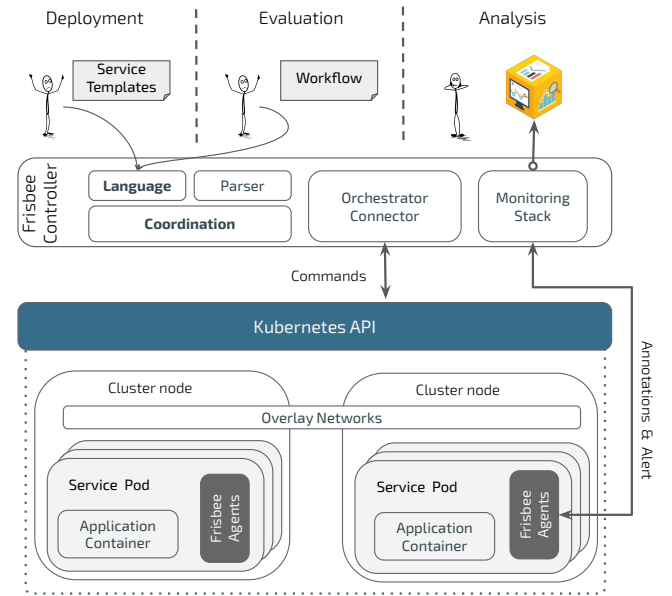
Deployment

Evaluation

Analysis

Service Templates

Workflow

Frisbee Controller

Language

Parser

Coordination

Orchestrator Connector

Monitoring Stack

Commands

Kubernetes API

Annotations & Alert

Cluster node

Cluster node

Overlay Networks

Service Pod

Application Container

Frisbee Agents

Service Pod

Application Container

Frisbee Agents